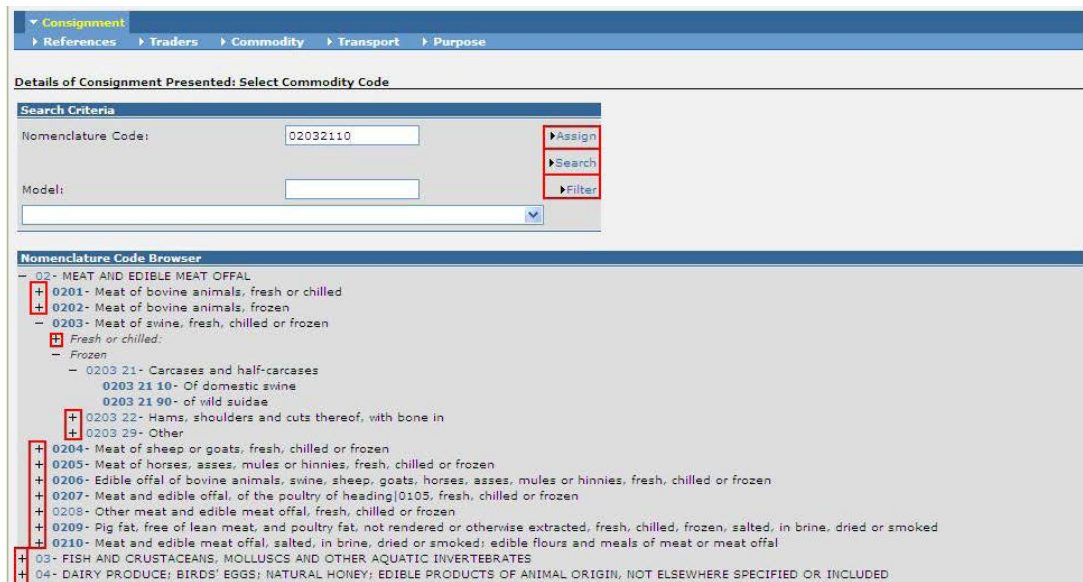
▾ Consignment
▸ References ▸ Traders ▸ Commodity ▸ Transport ▸ Purpose

Details of Consignment Presented: Select Commodity Code

Search Criteria
Nomenclature Code: 02032110 ▸Assign
▸Search
Model: ▸Filter

Nomenclature Code Browser
− 02- MEAT AND EDIBLE MEAT OFFAL
+ 0201- Meat of bovine animals, fresh or chilled
+ 0202- Meat of bovine animals, frozen
− 0203- Meat of swine, fresh, chilled or frozen
+ Fresh or chilled:
− Frozen
− 0203 21- Carcases and half-carcases
0203 21 10- Of domestic swine
0203 21 90- of wild suidae
+ 0203 22- Hams, shoulders and cuts thereof, with bone in
+ 0203 29- Other
+ 0204- Meat of sheep or goats, fresh, chilled or frozen
+ 0205- Meat of horses, asses, mules or hinnies, fresh, chilled or frozen
+ 0206- Edible offal of bovine animals, swine, sheep, goats, horses, asses, mules or hinnies, fresh, chilled or frozen
+ 0207- Meat and edible offal, of the poultry of heading|0105, fresh, chilled or frozen
+ 0208- Other meat and edible meat offal, fresh, chilled or frozen
+ 0209- Pig fat, free of lean meat, and poultry fat, not rendered or otherwise extracted, fresh, chilled, frozen, salted, in brine, dried or smoked
+ 0210- Meat and edible meat offal, salted, in brine, dried or smoked; edible flours and meals of meat or meat offal
+ 03- FISH AND CRUSTACEANS, MOLLUSCS AND OTHER AQUATIC INVERTEBRATES
+ 04- DAIRY PRODUCE; BIRDS' EGGS; NATURAL HONEY; EDIBLE PRODUCTS OF ANIMAL ORIGIN, NOT ELSEWHERE SPECIFIED OR INCLUDED